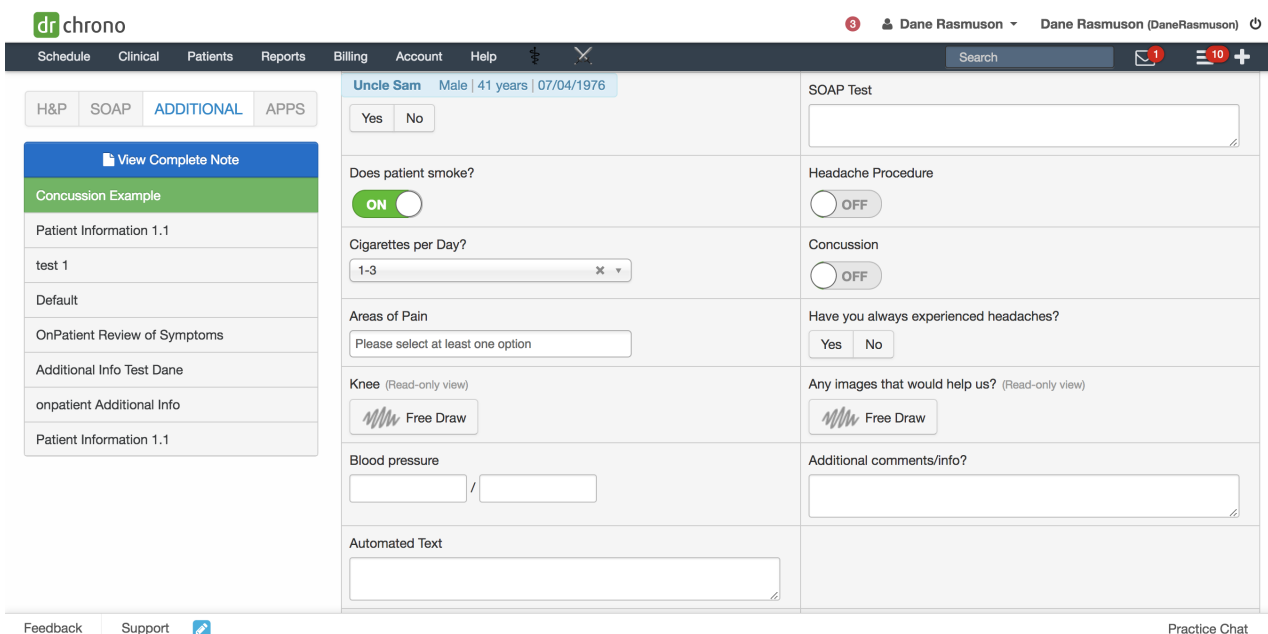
dr chrono

3 Dane Rasmuson Dane Rasmuson (DaneRasmuson)

Schedule Clinical Patients Reports Billing Account Help

Search 1 10

H&P SOAP ADDITIONAL APPS

View Complete Note

Concussion Example

Patient Information 1.1

test 1

Default

OnPatient Review of Symptoms

Additional Info Test Dane

onpatient Additional Info

Patient Information 1.1

Uncle Sam Male | 41 years | 07/04/1976

Yes No

SOAP Test

Does patient smoke?

ON

Headache Procedure

OFF

Cigarettes per Day?

1-3

Concussion

OFF

Areas of Pain

Please select at least one option

Have you always experienced headaches?

Yes No

Knee (Read-only view)

Free Draw

Any images that would help us? (Read-only view)

Free Draw

Blood pressure

/

Additional comments/info?

Automated Text

Feedback Support

Practice Chat